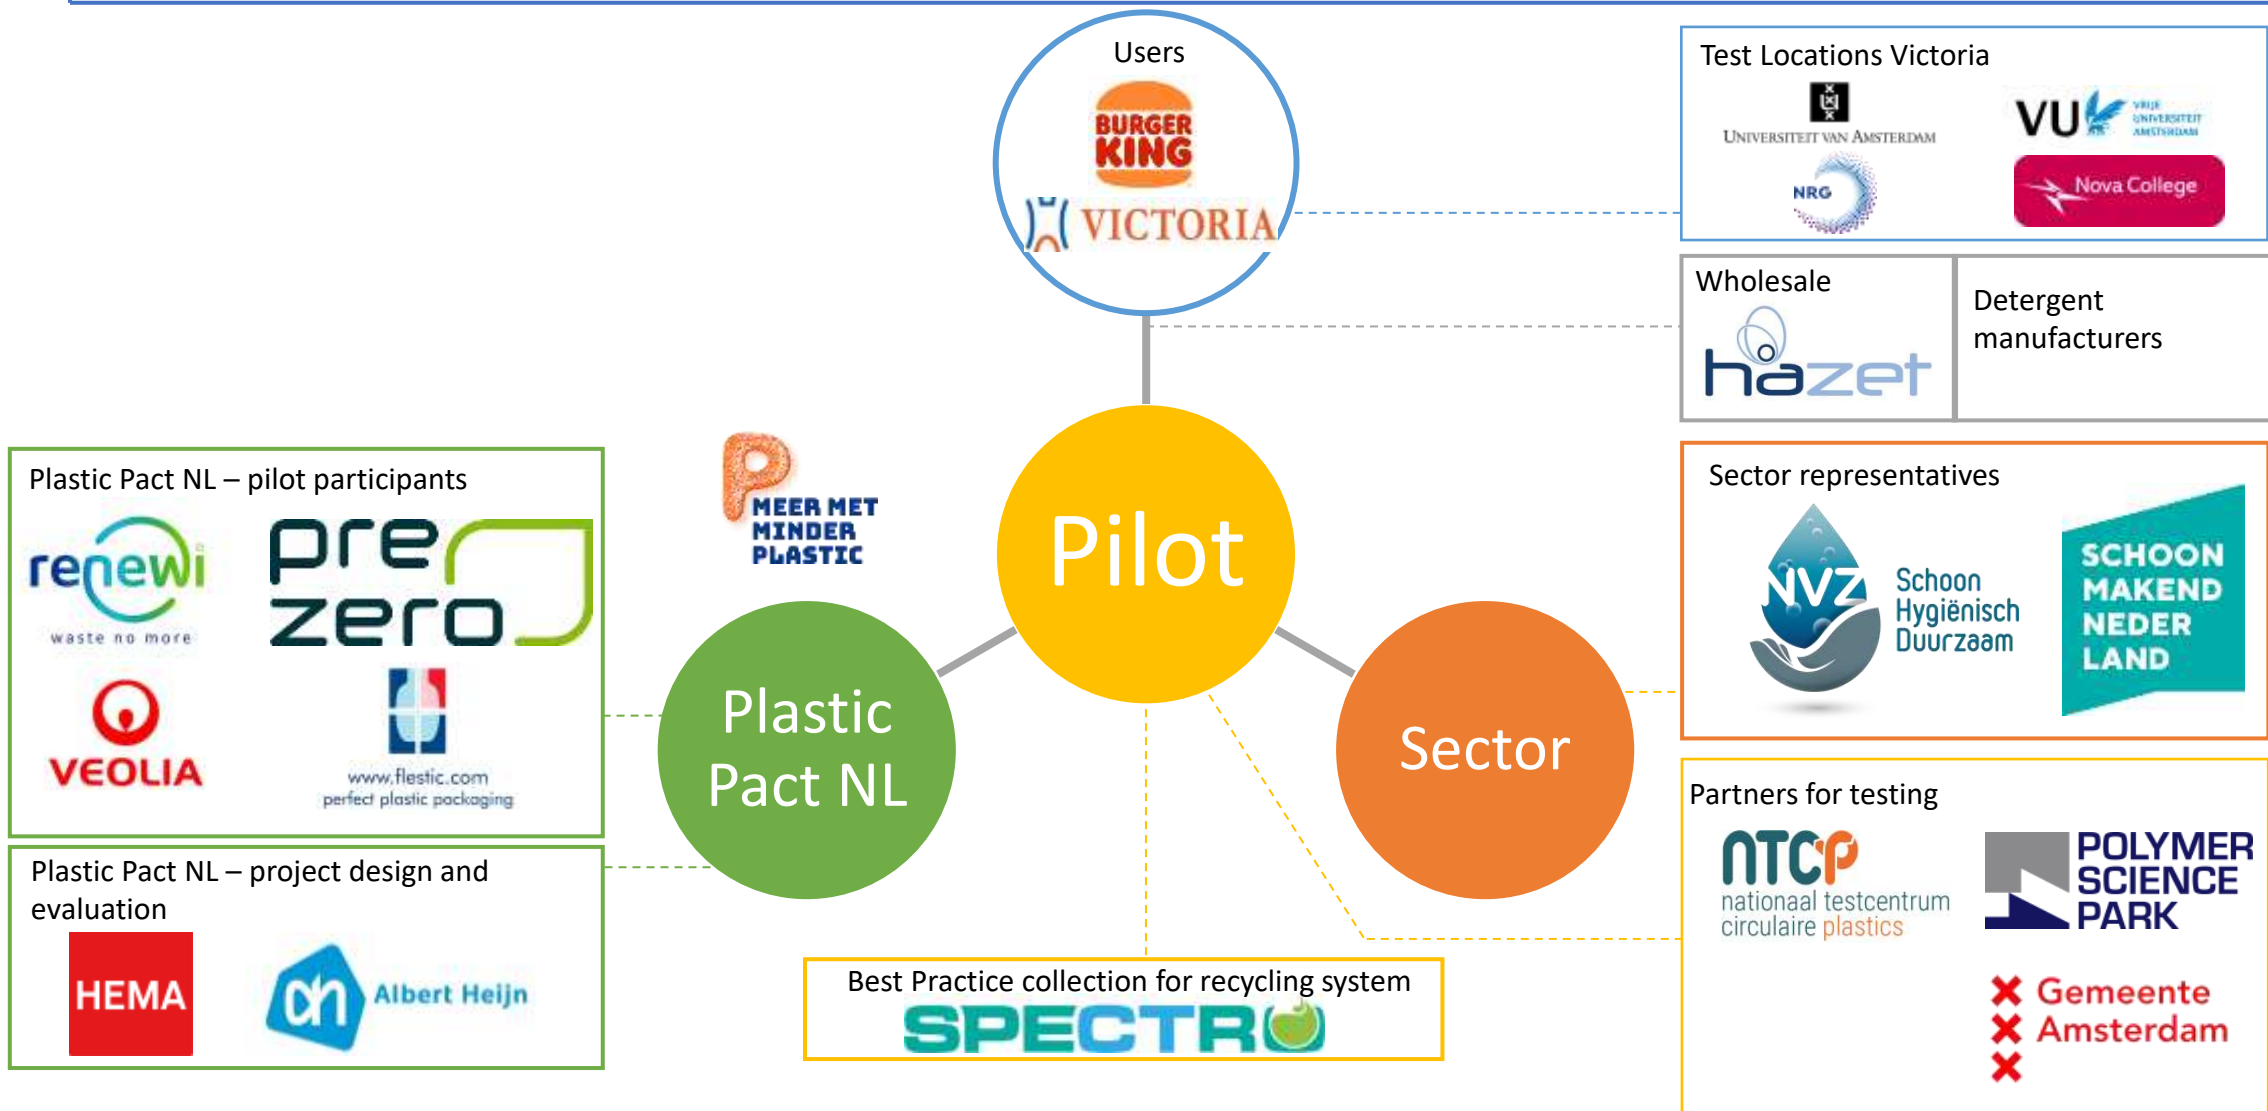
Users

BURGER KING

VICTORIA

Test Locations Victoria

UNIVERSITEIT VAN AMSTERDAM

VU VRIJE UNIVERSITEIT AMSTERDAM

NRG

Nova College

Wholesale

hazet

Detergent manufacturers

Plastic Pact NL – pilot participants

renewi waste no more

pre zero

VEOLIA

www.flestic.com perfect plastic packaging

P MEER MET MINDER PLASTIC

Pilot

Plastic Pact NL

Sector

Sector representatives

NVZ Schoon Hygiënisch Duurzaam

SCHOON MAKEND NEDER LAND

Plastic Pact NL – project design and evaluation

HEMA

Albert Heijn

Best Practice collection for recycling system

SPECTRO

Partners for testing

NTCP nationaal testcentrum circulaire plastics

POLYMER SCIENCE PARK

Gemeente Amsterdam